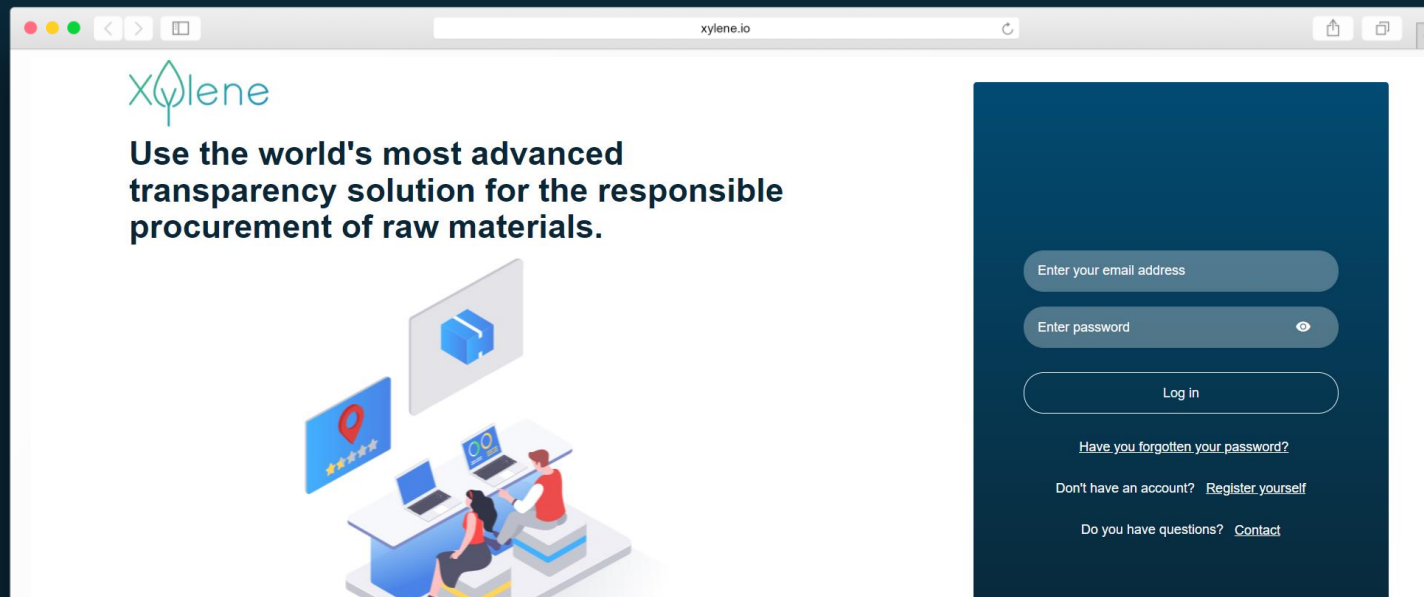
xylene.io

Xylene

Use the world's most advanced transparency solution for the responsible procurement of raw materials.

Enter your email address

Enter password

Log in

Have you forgotten your password?

Don't have an account? Register yourself

Do you have questions? Contact